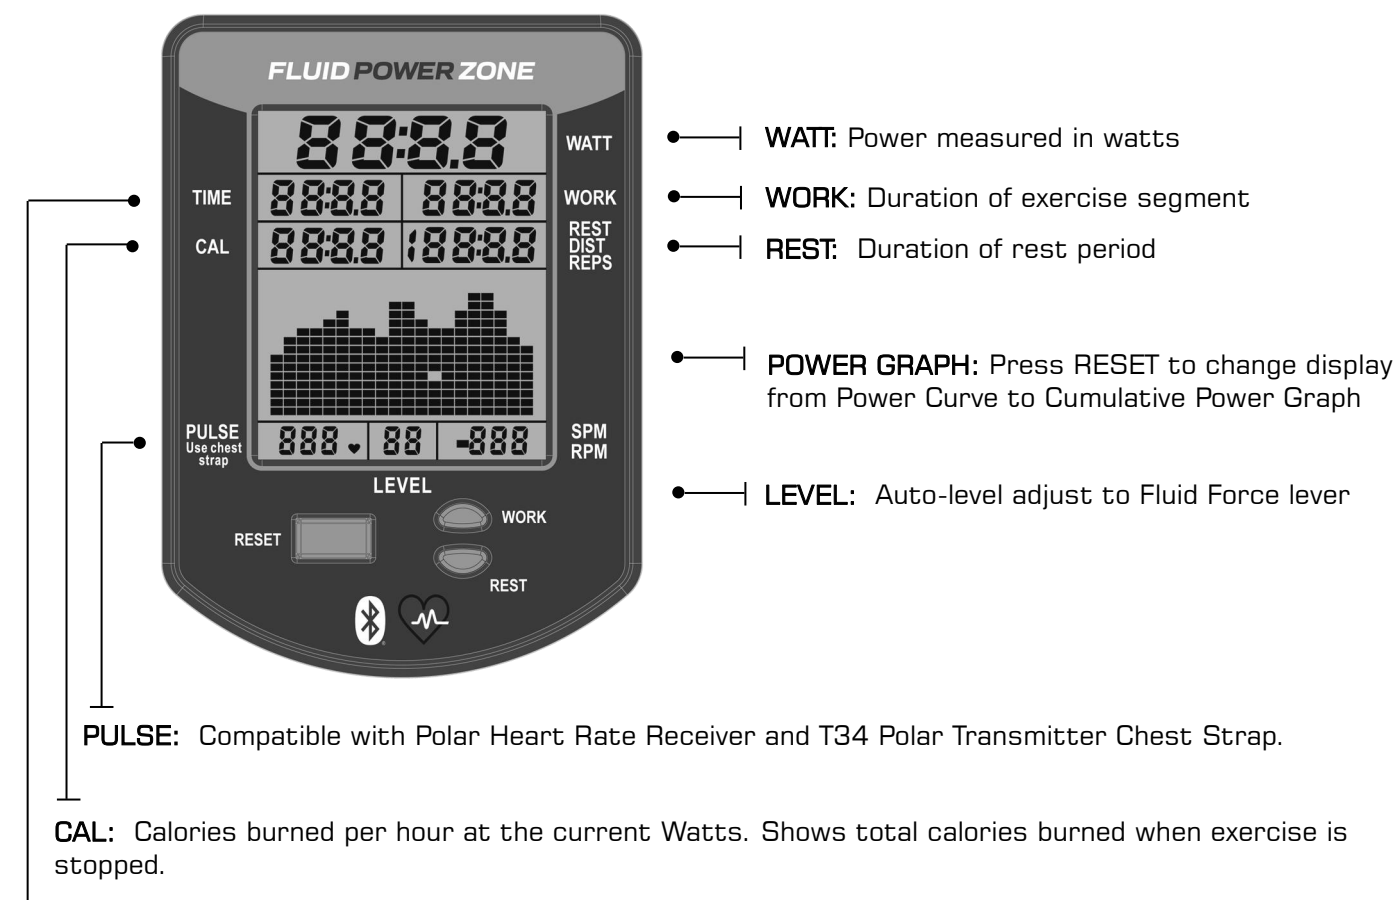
FLUID POWER ZONE

88:8.8 WATT

TIME 888.8 888.8 WORK

CAL 888.8 1888.8 REST DIST REPS

PULSE Use chest strap 888 88 -888 SPM RPM

LEVEL

RESET

WORK

REST

WATT: Power measured in watts

WORK: Duration of exercise segment

REST: Duration of rest period

POWER GRAPH: Press RESET to change display from Power Curve to Cumulative Power Graph

LEVEL: Auto-level adjust to Fluid Force lever

PULSE: Compatible with Polar Heart Rate Receiver and T34 Polar Transmitter Chest Strap.

CAL: Calories burned per hour at the current Watts. Shows total calories burned when exercise is stopped.